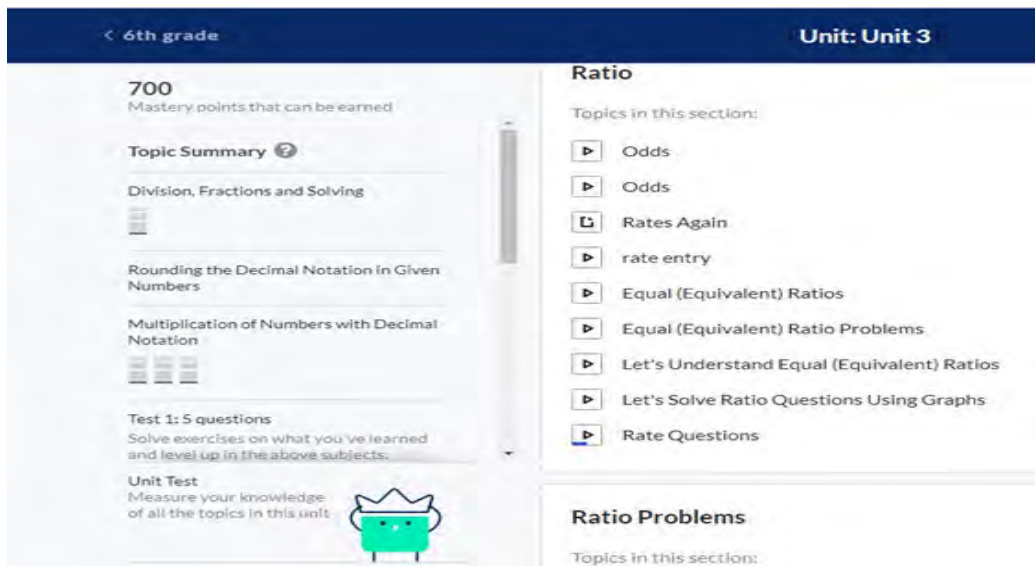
< 6th grade

Unit: Unit 3

700
Mastery points that can be earned

Topic Summary

Division, Fractions and Solving

Rounding the Decimal Notation in Given Numbers

Multiplication of Numbers with Decimal Notation

Test 1: 5 questions
Solve exercises on what you've learned and level up in the above subjects.

Unit Test
Measure your knowledge of all the topics in this unit

Ratio

Topics in this section:

Odds

Odds

Rates Again

rate entry

Equal (Equivalent) Ratios

Equal (Equivalent) Ratio Problems

Let's Understand Equal (Equivalent) Ratios

Let's Solve Ratio Questions Using Graphs

Rate Questions

Ratio Problems

Topics in this section: